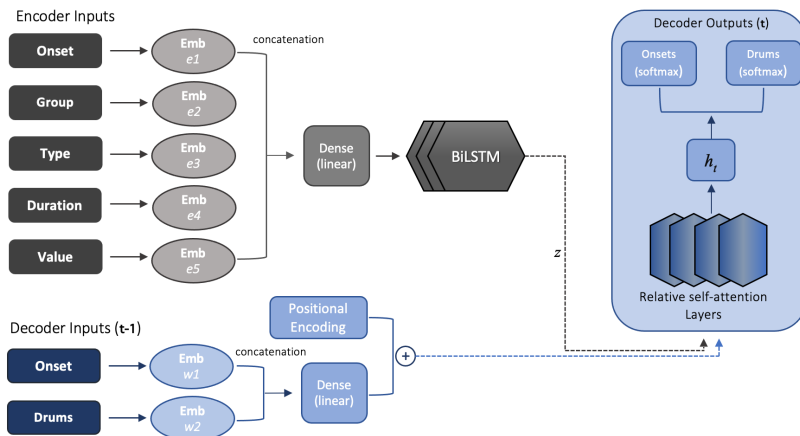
Encoder Inputs

Onset

Group

Type

Duration

Value

Emb
$e1$

Emb
$e2$

Emb
$e3$

Emb
$e4$

Emb
$e5$

concatenation

Dense
(linear)

BiLSTM

$z$

Decoder Outputs (t)

Onsets
(softmax)

Drums
(softmax)

$h_t$

Relative self-attention
Layers

Decoder Inputs (t-1)

Onset

Drums

Emb
$w1$

Emb
$w2$

concatenation

Positional
Encoding

Dense
(linear)

+